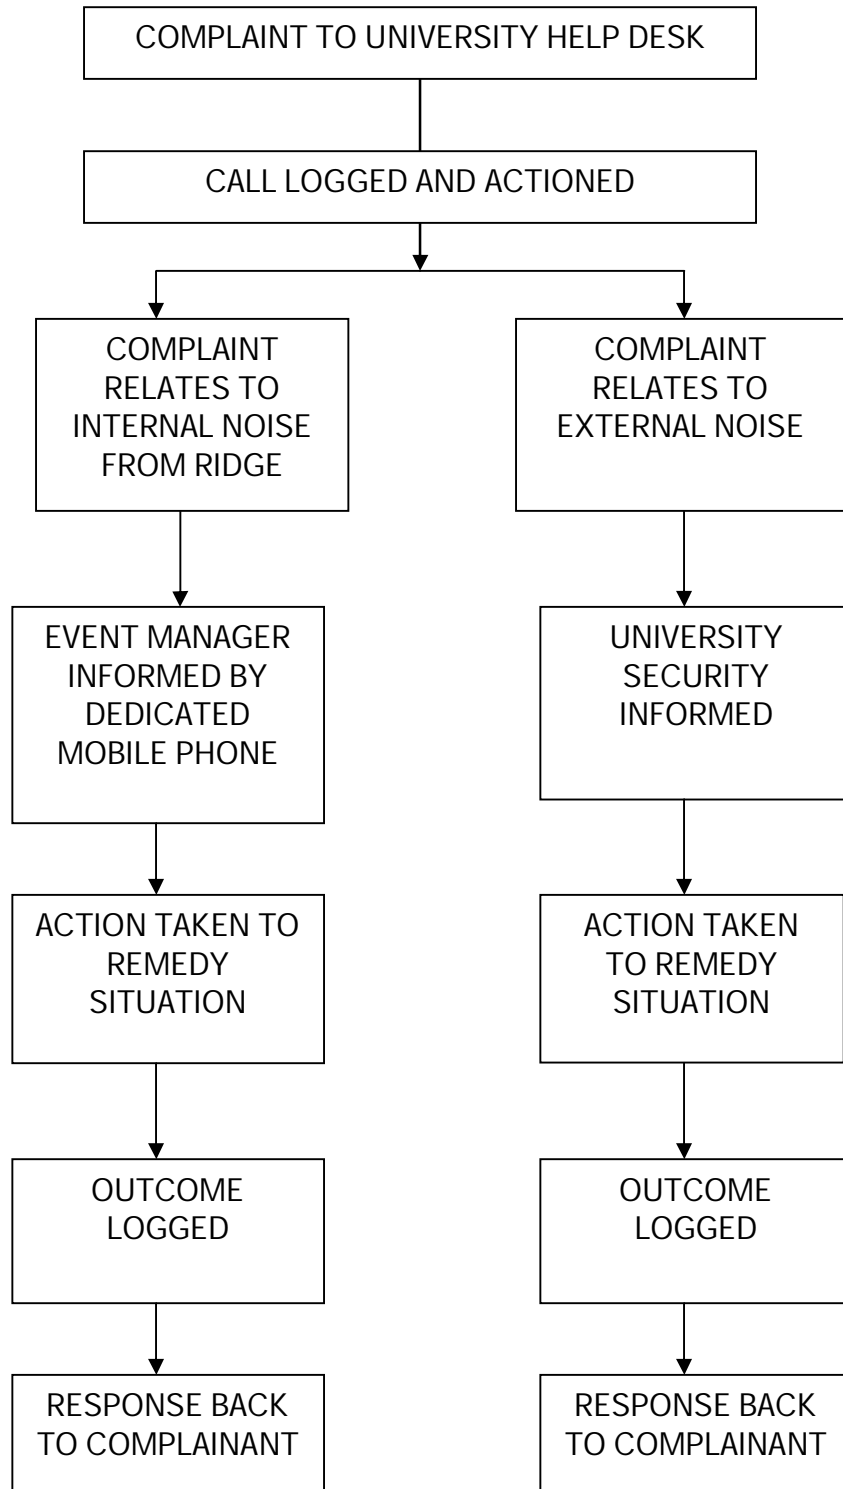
COMPLAINT TO UNIVERSITY HELP DESK

CALL LOGGED AND ACTIONED

COMPLAINT RELATES TO INTERNAL NOISE FROM RIDGE

EVENT MANAGER INFORMED BY DEDICATED MOBILE PHONE

ACTION TAKEN TO REMEDY SITUATION

OUTCOME LOGGED

RESPONSE BACK TO COMPLAINANT

COMPLAINT RELATES TO EXTERNAL NOISE

UNIVERSITY SECURITY INFORMED

ACTION TAKEN TO REMEDY SITUATION

OUTCOME LOGGED

RESPONSE BACK TO COMPLAINANT